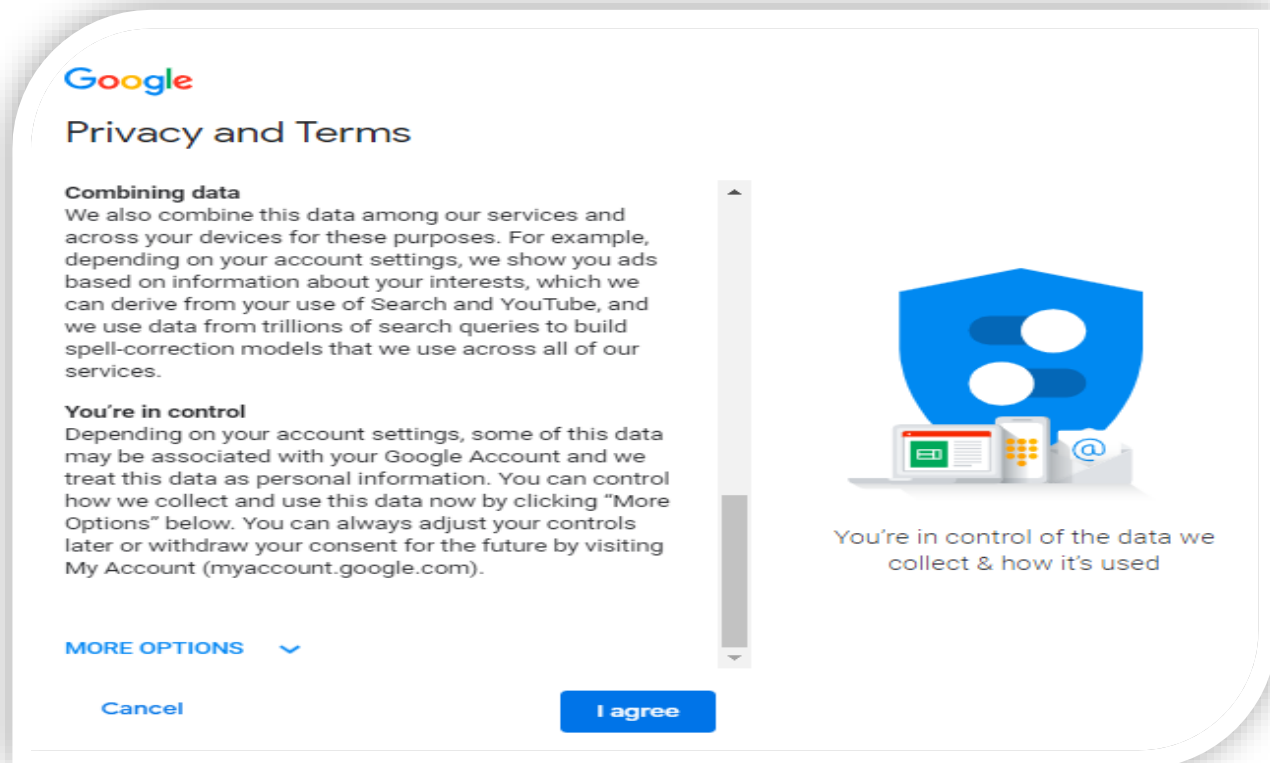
Google

Privacy and Terms

Combining data
We also combine this data among our services and across your devices for these purposes. For example, depending on your account settings, we show you ads based on information about your interests, which we can derive from your use of Search and YouTube, and we use data from trillions of search queries to build spell-correction models that we use across all of our services.

You’re in control
Depending on your account settings, some of this data may be associated with your Google Account and we treat this data as personal information. You can control how we collect and use this data now by clicking “More Options” below. You can always adjust your controls later or withdraw your consent for the future by visiting My Account (myaccount.google.com).

MORE OPTIONS

You’re in control of the data we collect & how it’s used

Cancel

I agree